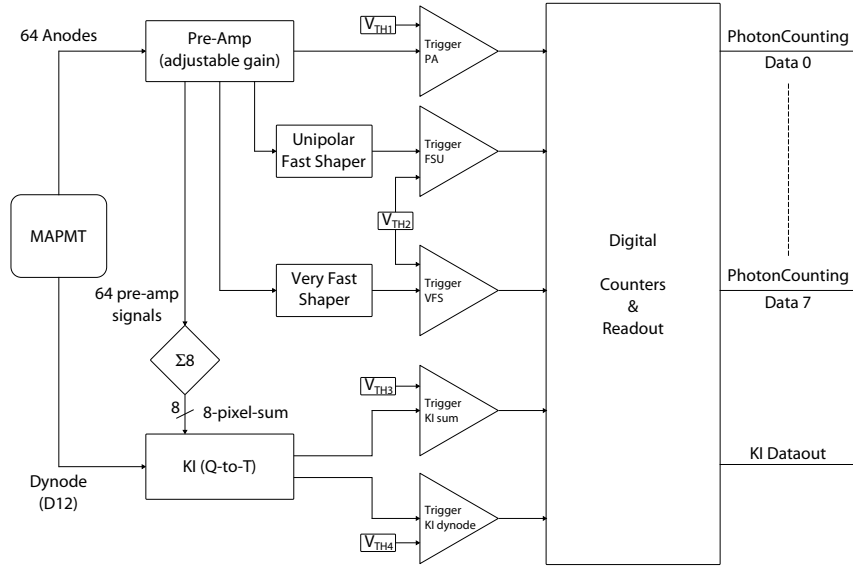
64 Anodes

Pre-Amp (adjustable gain)

$V_{TH1}$

Trigger PA

PhotonCounting Data 0

Unipolar Fast Shaper

Trigger FSU

MAPMT

$V_{TH2}$

Digital

Counters & Readout

Very Fast Shaper

Trigger VFS

PhotonCounting Data 7

64 pre-amp signals

Σ8

8

8-pixel-sum

$V_{TH3}$

Trigger KI sum

KI Dataout

KI (Q-to-T)

Dynode (D12)

Trigger KI dynode

$V_{TH4}$